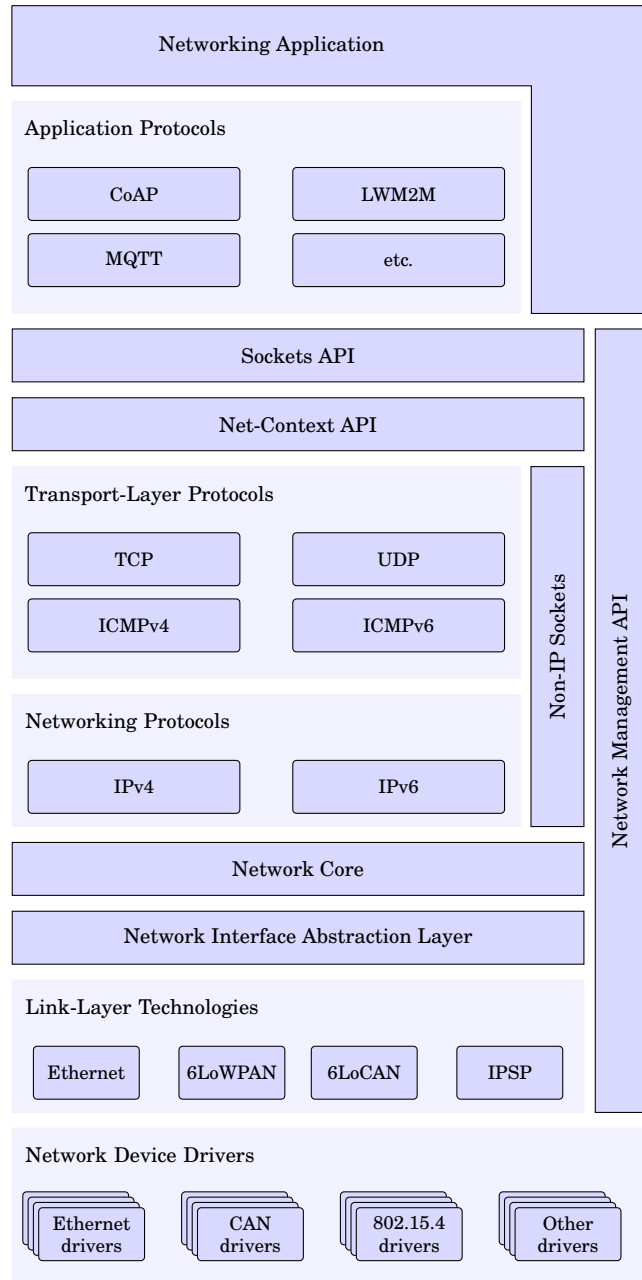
Networking Application

Application Protocols

CoAP

LWM2M

MQTT

etc.

Sockets API

Net-Context API

Transport-Layer Protocols

TCP

UDP

ICMPv4

ICMPv6

Networking Protocols

IPv4

IPv6

Non-IP Sockets

Network Management API

Network Core

Network Interface Abstraction Layer

Link-Layer Technologies

Ethernet

6LoWPAN

6LoCAN

IPSP

Network Device Drivers

Ethernet drivers

CAN drivers

802.15.4 drivers

Other drivers